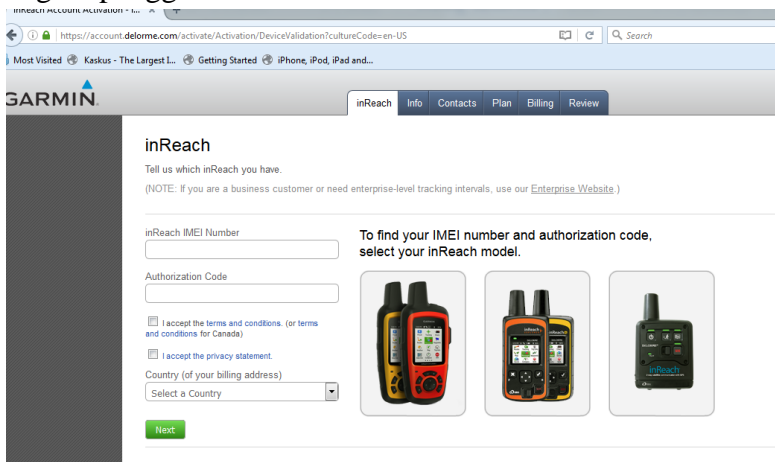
inReach Account Activation - ... ×

https://account.delorme.com/activate/Activation/DeviceValidation?cultureCode=en-US

Search

Most Visited Kaskus - The Largest I... Getting Started iPhone, iPod, iPad and...

GARMIN.

inReach Info Contacts Plan Billing Review

inReach

Tell us which inReach you have.

(NOTE: If you are a business customer or need enterprise-level tracking intervals, use our Enterprise Website.)

inReach IMEI Number

Authorization Code

I accept the terms and conditions. (or terms and conditions for Canada)

I accept the privacy statement.

Country (of your billing address)

Select a Country

Next

To find your IMEI number and authorization code, select your inReach model.

inReach